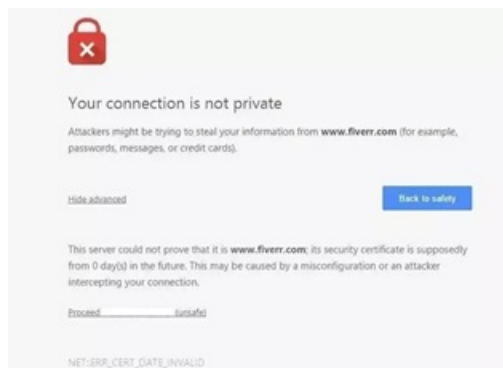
Your connection is not private

Attackers might be trying to steal your information from **www.fiverr.com** (for example, passwords, messages, or credit cards).

Hide advanced

Back to safety

This server could not prove that it is **www.fiverr.com**; its security certificate is supposedly from 0 day(s) in the future. This may be caused by a misconfiguration or an attacker intercepting your connection.

Proceed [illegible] (unsafe)

NET::ERR_CERT_DATE_INVALID